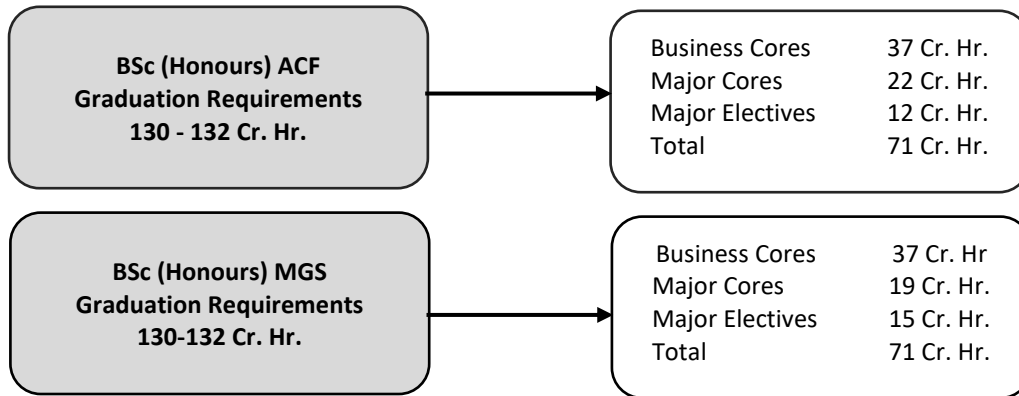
BSc (Honours) ACF
Graduation Requirements
130 - 132 Cr. Hr.

| | |
|---|---|
| Business Cores | 37 Cr. Hr. |
| Major Cores | 22 Cr. Hr. |
| Major Electives | 12 Cr. Hr. |
| Total | 71 Cr. Hr. |

BSc (Honours) MGS
Graduation Requirements
130-132 Cr. Hr.

| | |
|---|---|
| Business Cores | 37 Cr. Hr |
| Major Cores | 19 Cr. Hr. |
| Major Electives | 15 Cr. Hr. |
| Total | 71 Cr. Hr. |